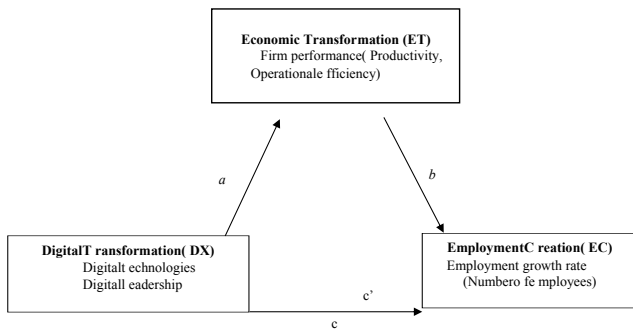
Economic Transformation (ET)
Firm performance( Productivity, Operationale fficiency)

a

b

DigitalT ransformation( DX)
Digitalt echnologies
Digitall eadership

EmploymentC reation( EC)
Employment growth rate
(Numbero fe mployees)

c'

c